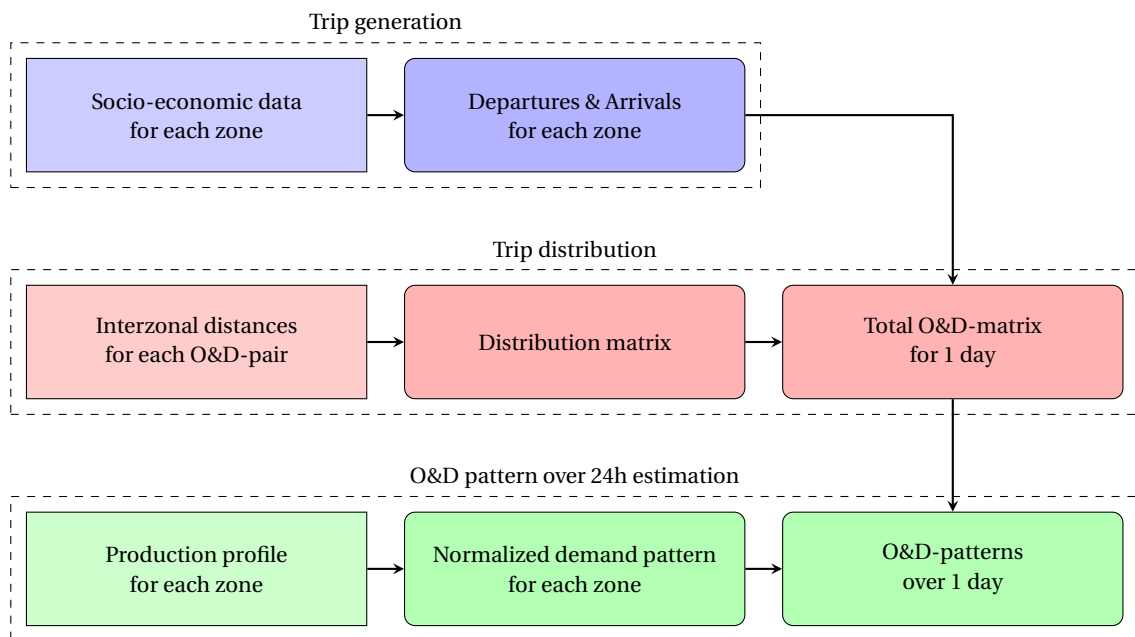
Trip generation

Socio-economic data for each zone

Departures & Arrivals for each zone

Trip distribution

Interzonal distances for each O&D-pair

Distribution matrix

Total O&D-matrix for 1 day

O&D pattern over 24h estimation

Production profile for each zone

Normalized demand pattern for each zone

O&D-patterns over 1 day